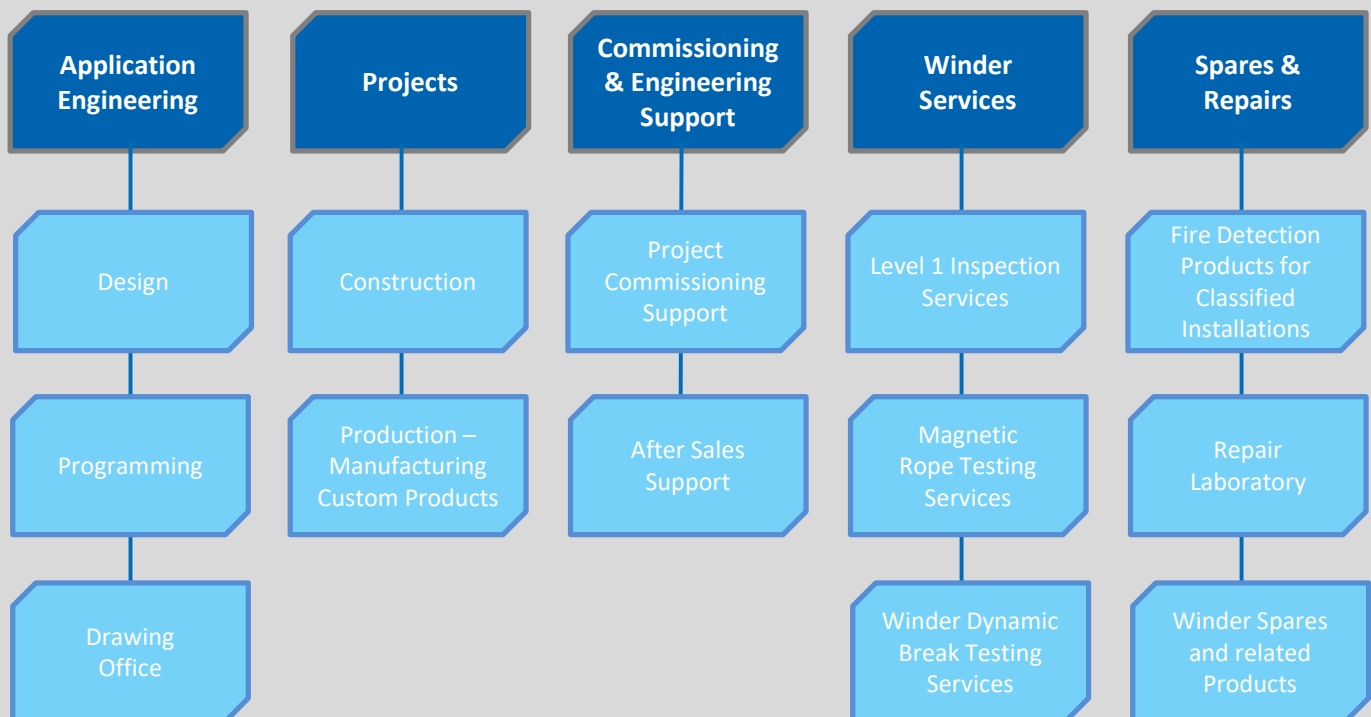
Application Engineering

Design

Programming

Drawing Office

Projects

Construction

Production – Manufacturing Custom Products

Commissioning & Engineering Support

Project Commissioning Support

After Sales Support

Winder Services

Level 1 Inspection Services

Magnetic Rope Testing Services

Winder Dynamic Break Testing Services

Spares & Repairs

Fire Detection Products for Classified Installations

Repair Laboratory

Winder Spares and related Products